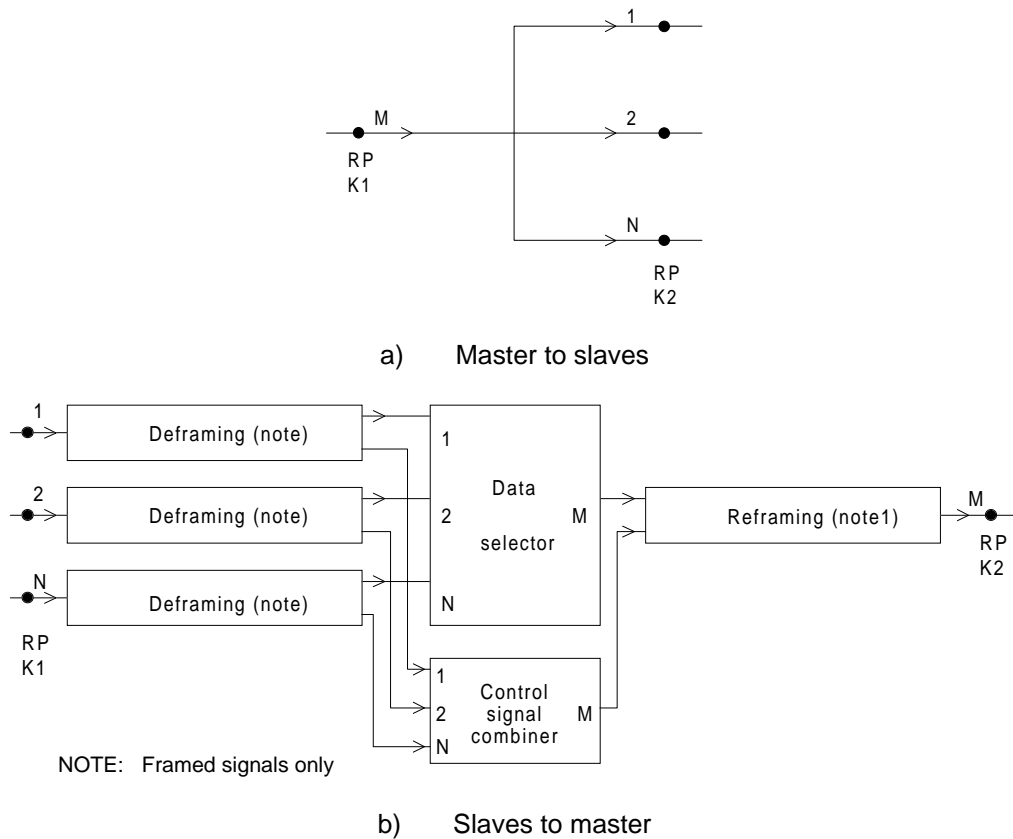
M
RP
K1

1
2
N
RP
K2

a) Master to slaves

1
2
N
RP
K1

Deframing (note)
Deframing (note)
Deframing (note)

1
2
N
Data
selector
M

Reframing (note1)

M
RP
K2

1
2
N
Control
signal
combiner
M

NOTE: Framed signals only

b) Slaves to master